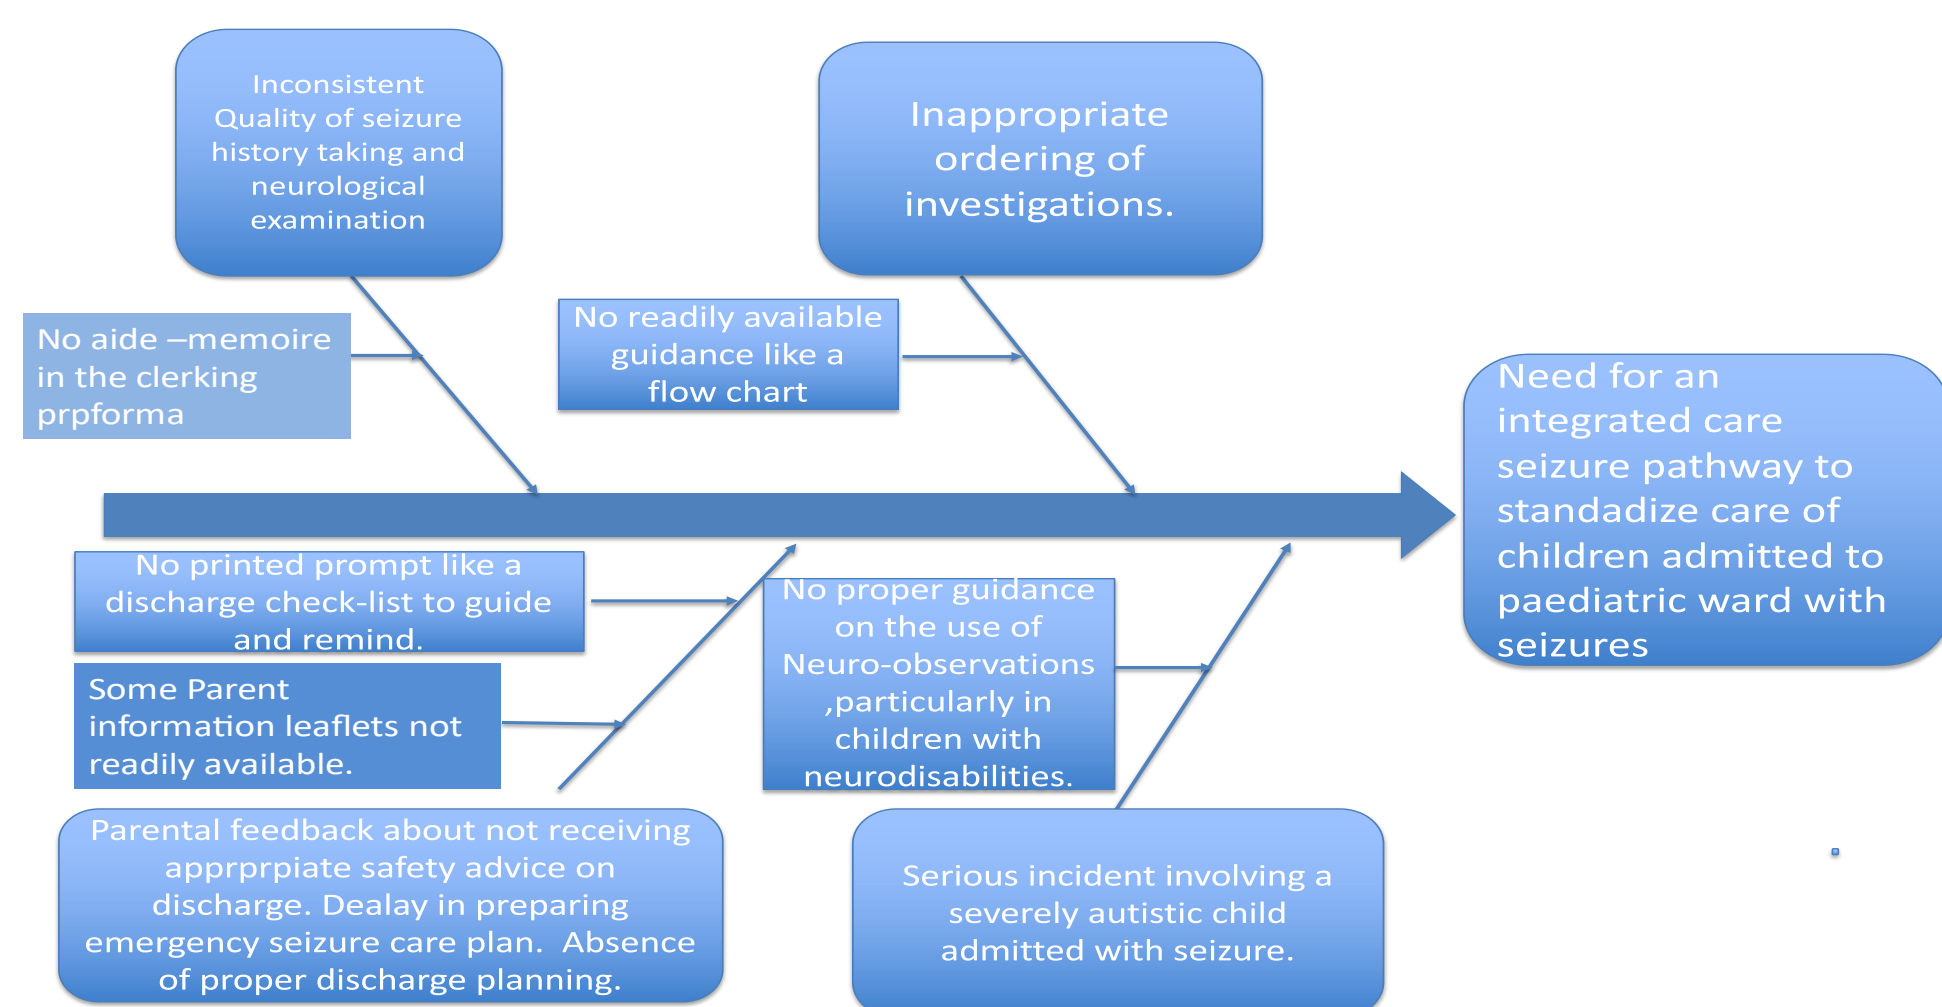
Inconsistent Quality of seizure history taking and neurological examination

Inappropriate ordering of investigations.

No aide –memoire in the clerking prpforma

No readily available guidance like a flow chart

Need for an integrated care seizure pathway to standadize care of children admitted to paediatric ward with seizures

No printed prompt like a discharge check-list to guide and remind.

No proper guidance on the use of Neuro-observations ,particularly in children with neurodisabilities.

Some Parent information leaflets not readily available.

Parental feedback about not receiving apprprpiate safety advice on discharge. Dealay in preparing emergency seizure care plan. Absence of proper discharge planning.

Serious incident involving a severely autistic child admitted with seizure.